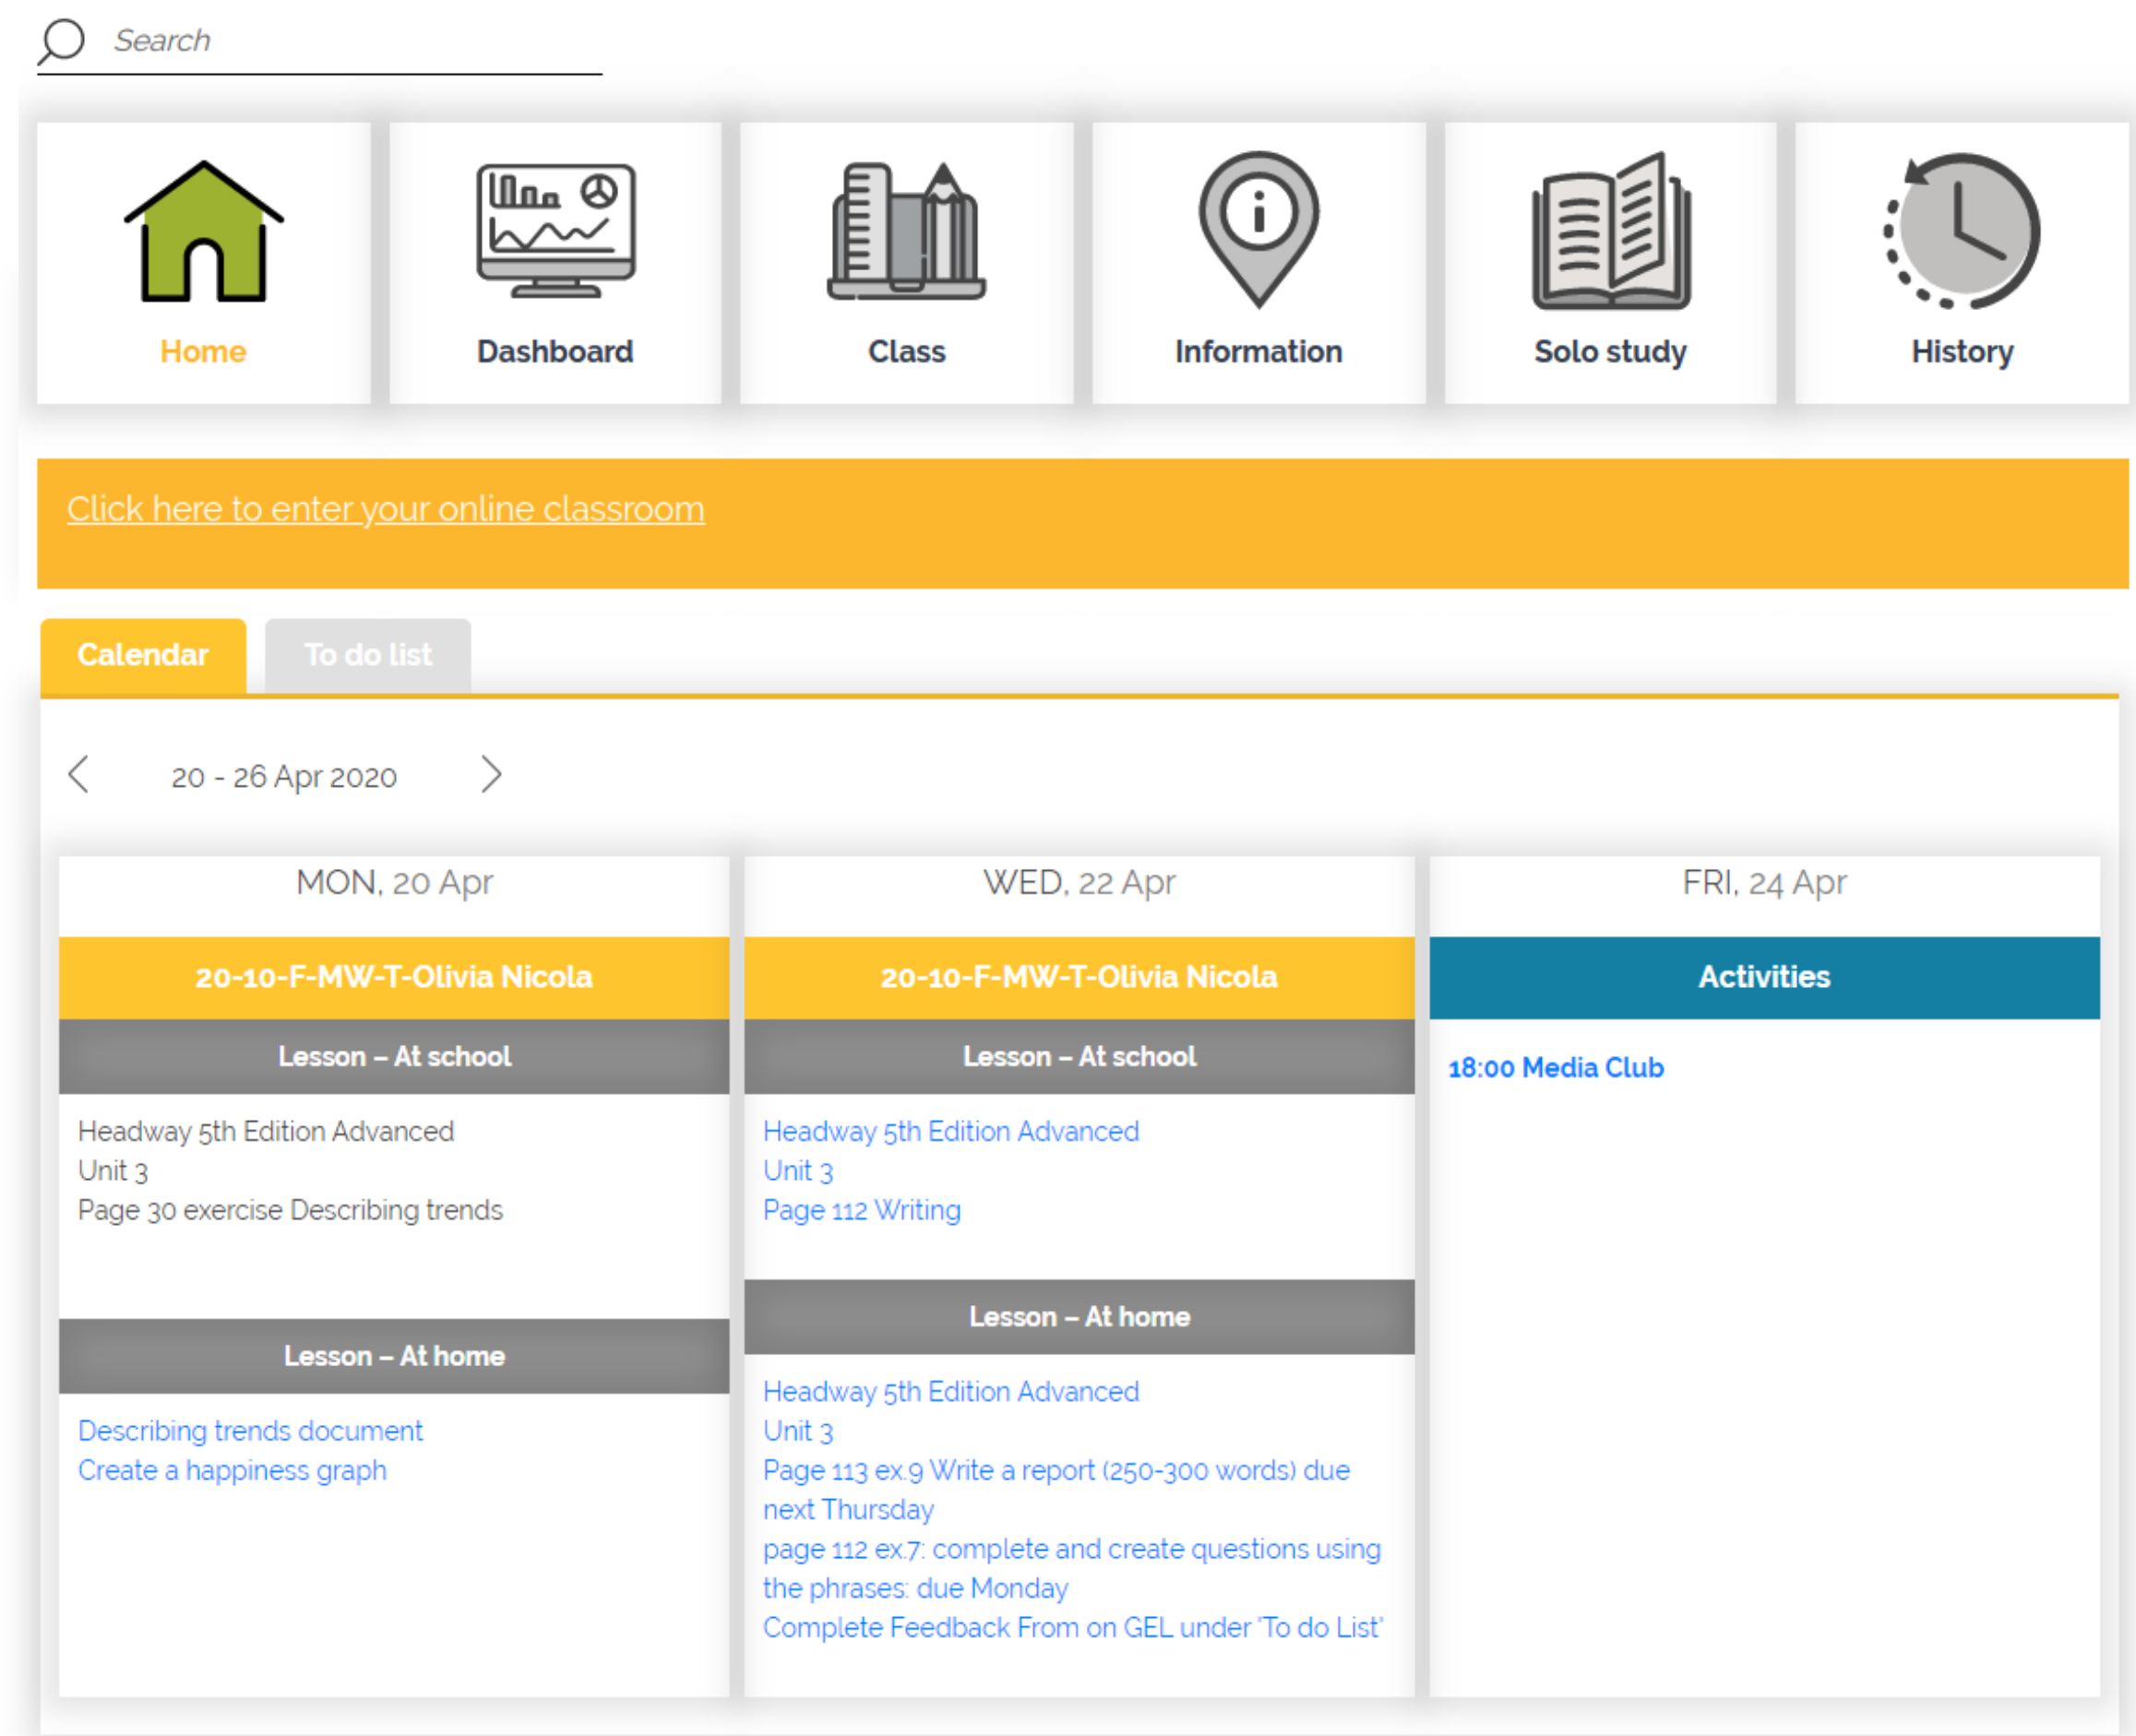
Search

Home

Dashboard

Class

Information

Solo study

History

Click here to enter your online classroom

Calendar

To do list

20 - 26 Apr 2020

MON, 20 Apr

20-10-F-MW-T-Olivia Nicola

Lesson – At school

Headway 5th Edition Advanced
Unit 3
Page 30 exercise Describing trends

Lesson – At home

Describing trends document
Create a happiness graph

WED, 22 Apr

20-10-F-MW-T-Olivia Nicola

Lesson – At school

Headway 5th Edition Advanced
Unit 3
Page 112 Writing

Lesson – At home

Headway 5th Edition Advanced
Unit 3
Page 113 ex.9 Write a report (250-300 words) due next Thursday
page 112 ex.7: complete and create questions using the phrases: due Monday
Complete Feedback From on GEL under 'To do List'

FRI, 24 Apr

Activities

18:00 Media Club